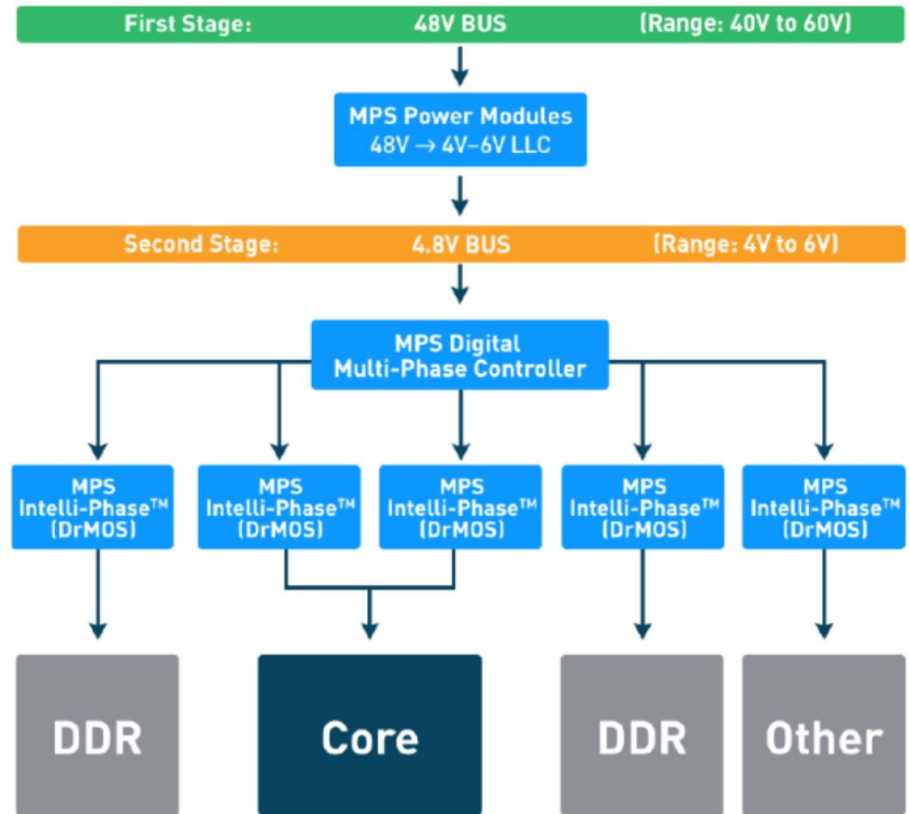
First Stage: 48V BUS (Range: 40V to 60V)

MPS Power Modules
48V → 4V–6V LLC

Second Stage: 4.8V BUS (Range: 4V to 6V)

MPS Digital
Multi-Phase Controller

MPS
Intelli-Phase™
(DrMOS)

MPS
Intelli-Phase™
(DrMOS)

MPS
Intelli-Phase™
(DrMOS)

MPS
Intelli-Phase™
(DrMOS)

MPS
Intelli-Phase™
(DrMOS)

DDR

Core

DDR

Other